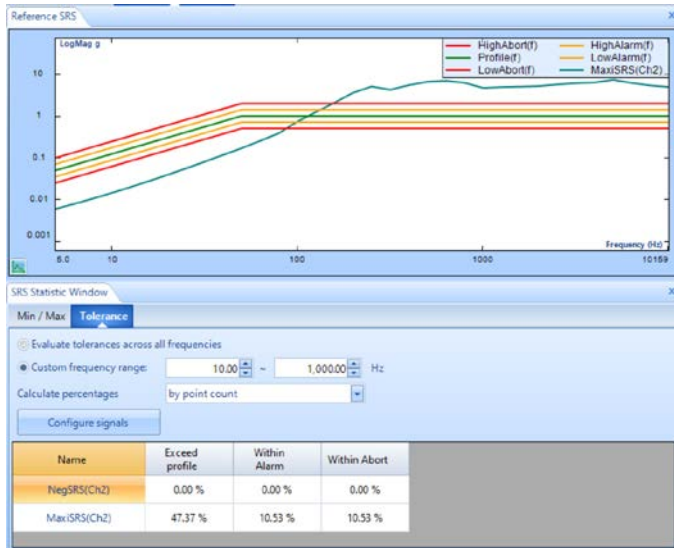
Reference SRS

LogMag g

HighAbort(f)
Profile(f)
LowAbort(f)
HighAlarm(f)
LowAlarm(f)
MaxiSRS(Ch2)

10
1
0.1
0.01
0.001

5.0
10
100
1000
10159
Frequency (Hz)

SRS Statistic Window

Min / Max
Tolerance

Evaluate tolerances across all frequencies
Custom frequency range: 10.00 ~ 1,000.00 Hz
Calculate percentages by point count

Configure signals

| Name | Exceed profile | Within Alarm | Within Abort |
|---|---|---|---|
| NegSRS(Ch2) | 0.00 % | 0.00 % | 0.00 % |
| MaxiSRS(Ch2) | 47.37 % | 10.53 % | 10.53 % |